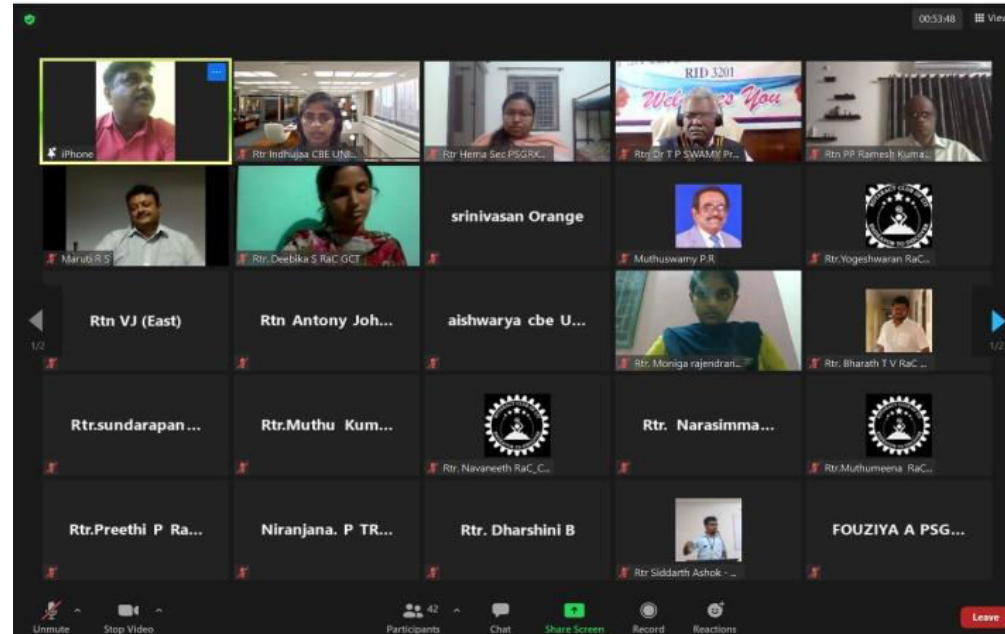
00:53:48 View

RID 3201
Welcomes You

iPhone
Rtr Indhujaa CBE UNI...
Rtr Hema Sec PSGRK...
Rtn Dr T P SWAMY Pr...
Rtn PP Ramesh Kuma...

Maruti R S
Rtr. Deebika S RaC GCT
srinivasan Orange
Muthuswamy P.R
Rtr.Yogeshwaran RaC...

Rtn VJ (East)
Rtn Antony Joh...
aishwarya cbe U...
Rtr. Moniga rajendran...
Rtr. Bharath T V RaC ...

1/2
1/2

Rtr.sundarapan...
Rtr.Muthu Kum...
Rtr. Navaneeth RaC_C...
Rtr. Narasimma...
Rtr.Muthumeena RaC...

Rtr.Preethi P Ra...
Niranjana. P TR...
Rtr. Dharshini B
Rtr Siddarth Ashok - ...
FOUZIYA A PSG...

Unmute
Stop Video
42 Participants
Chat
Share Screen
Record
Reactions
Leave